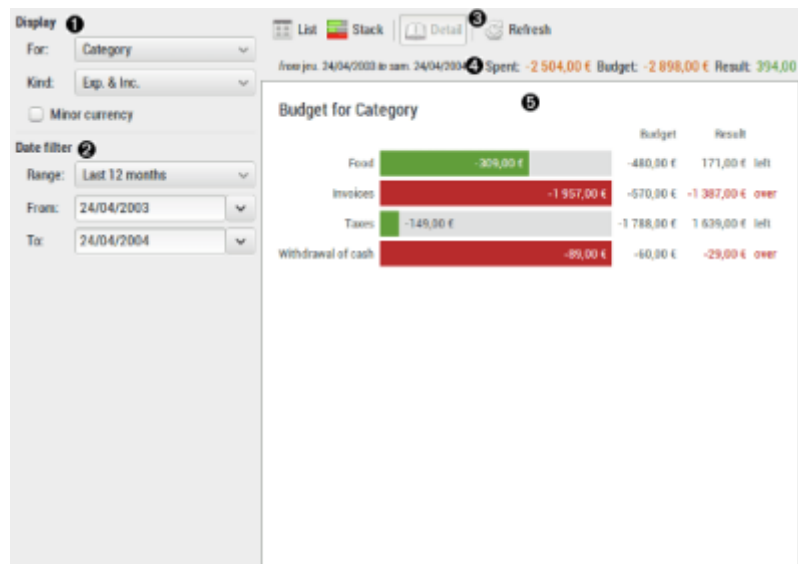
Display ❶

For: Category

Kind: Exp. & Inc.

Minor currency

Date filter ❷

Range: Last 12 months

From: 24/04/2003

To: 24/04/2004

List Stack Detail ❸ Refresh

from jeu. 24/04/2003 to sam. 24/04/2004 ❹ Spent: -2 504,00 € Budget: -2 898,00 € Result: 394,00

❺

Budget for Category

| | | Budget | Result | |
|---|---|---|---|---|
| Food | -309,00 € | -480,00 € | 171,00 € | left |
| Invoices | -1 957,00 € | -570,00 € | -1 387,00 € | over |
| Taxes | -149,00 € | -1 788,00 € | 1 639,00 € | left |
| Withdrawal of cash | -89,00 € | -60,00 € | -29,00 € | over |